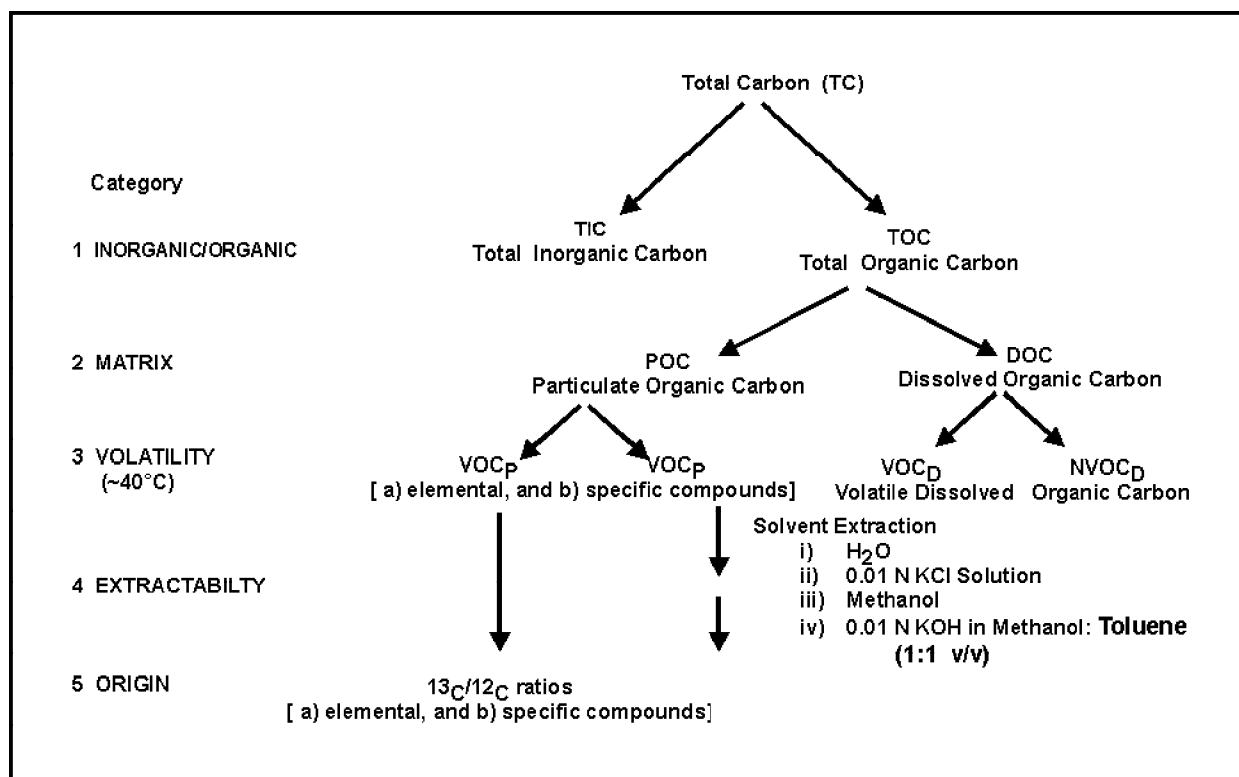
Total Carbon (TC)

Category

1 INORGANIC/ORGANIC

TIC
Total Inorganic Carbon

TOC
Total Organic Carbon

2 MATRIX

POC
Particulate Organic Carbon

DOC
Dissolved Organic Carbon

3 VOLATILITY
(~40°C)

$VOC_P$ $VOC_P$
[ a) elemental, and b) specific compounds]

$VOC_D$
Volatile Dissolved

$NVOC_D$
Organic Carbon

4 EXTRACTABILTY

Solvent Extraction
i) $H_2O$
ii) 0.01 N KCl Solution
iii) Methanol
iv) 0.01 N KOH in Methanol: Toluene
(1:1 v/v)

5 ORIGIN

$^{13}C/^{12}C$ ratios
[ a) elemental, and b) specific compounds]